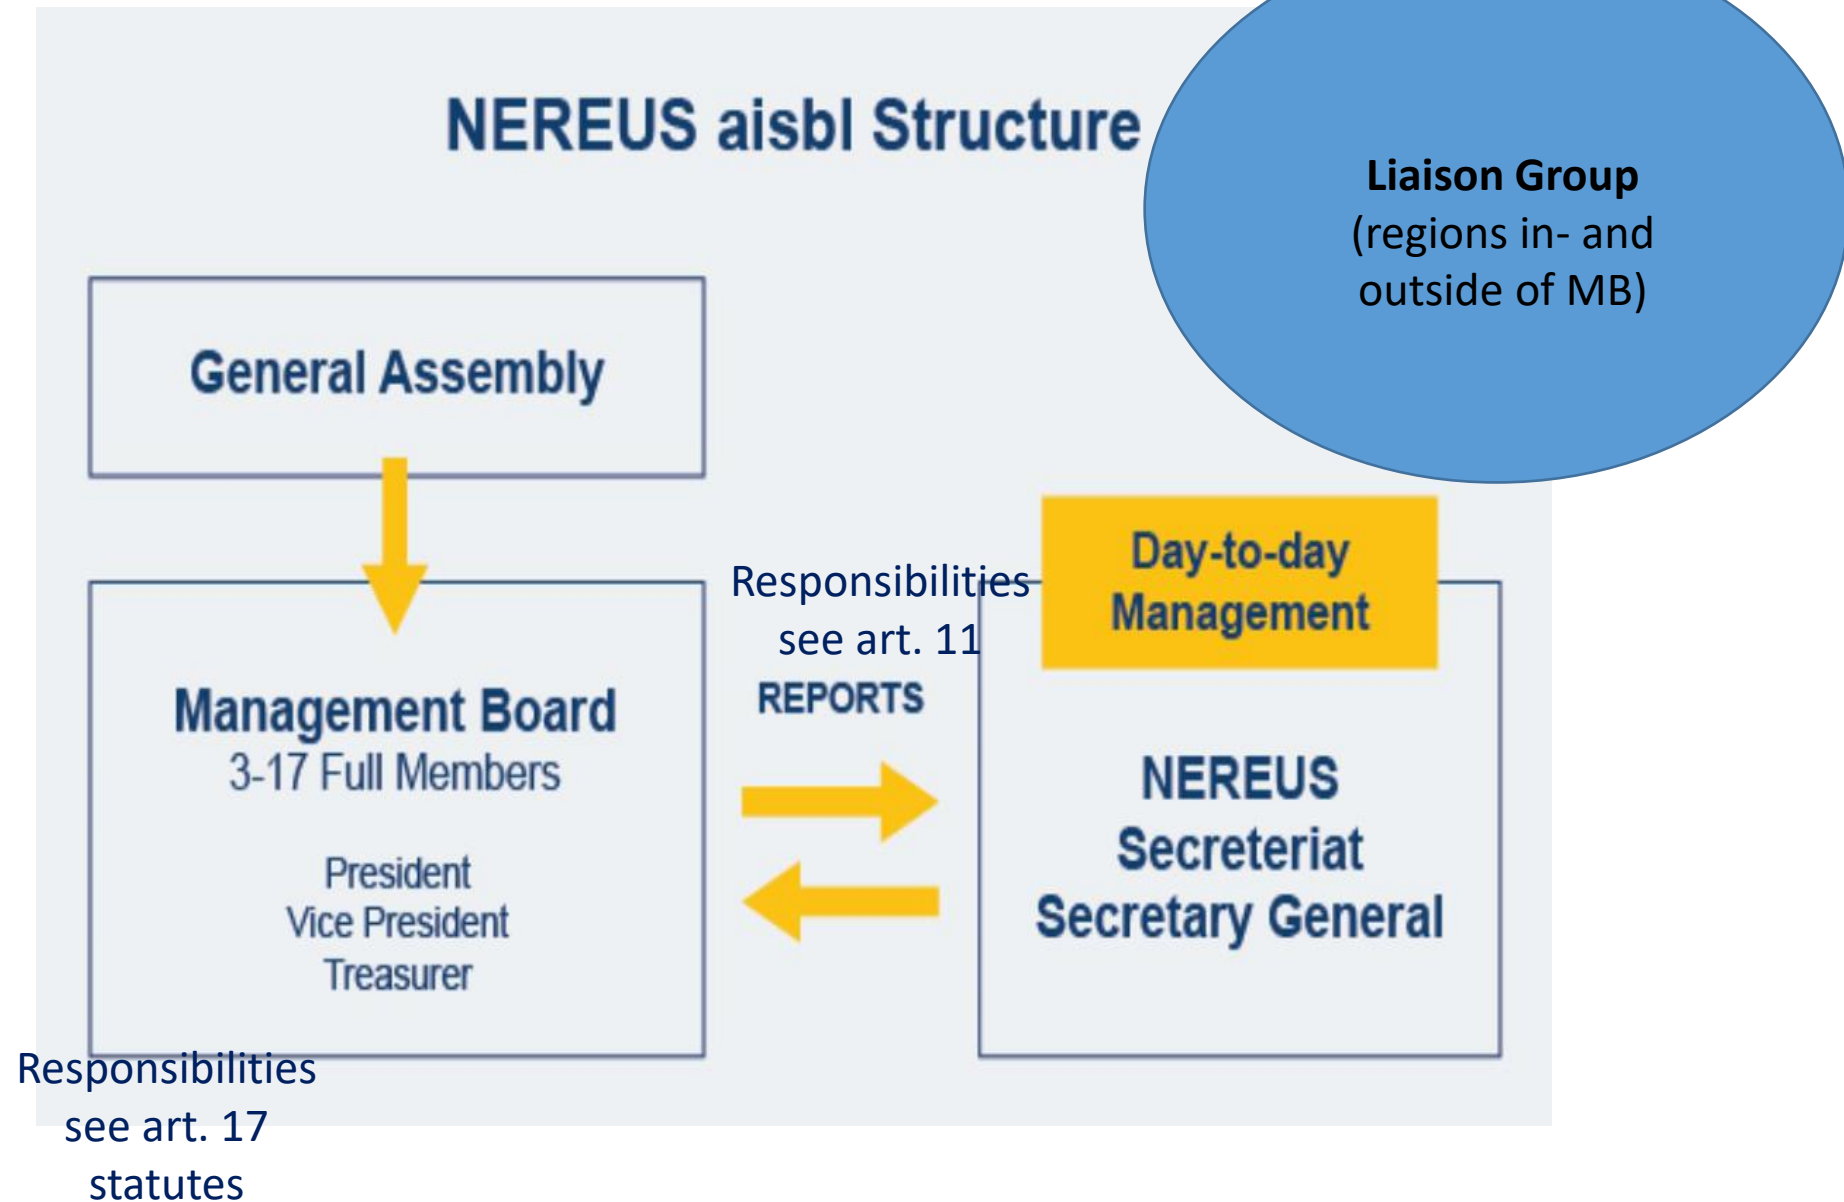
NEREUS aisbl Structure

Liaison Group
(regions in- and outside of MB)

General Assembly

Day-to-day Management

Responsibilities see art. 11

REPORTS

Management Board
3-17 Full Members

President
Vice President
Treasurer

NEREUS
Secreteriat
Secretary General

Responsibilities see art. 17 statutes